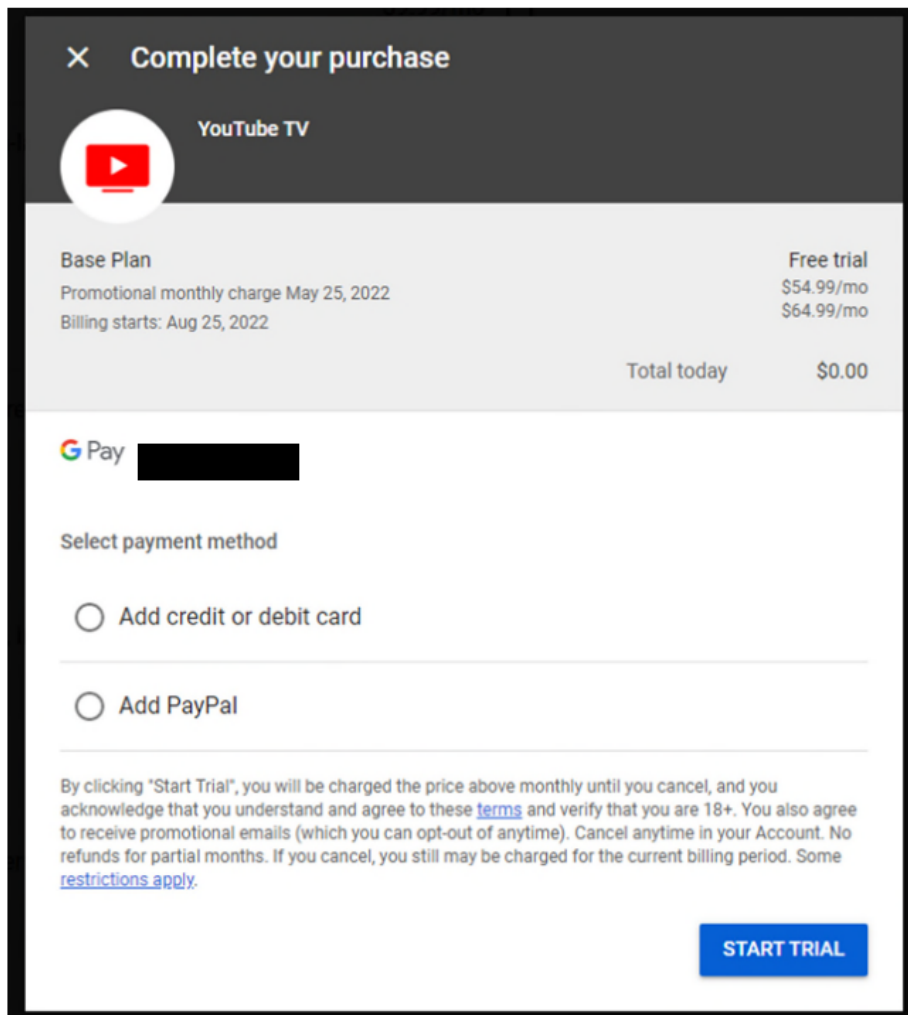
× Complete your purchase

YouTube TV

Base Plan
Promotional monthly charge May 25, 2022
Billing starts: Aug 25, 2022

Free trial
$54.99/mo
$64.99/mo

Total today $0.00

G Pay

Select payment method

Add credit or debit card

Add PayPal

By clicking "Start Trial", you will be charged the price above monthly until you cancel, and you acknowledge that you understand and agree to these terms and verify that you are 18+. You also agree to receive promotional emails (which you can opt-out of anytime). Cancel anytime in your Account. No refunds for partial months. If you cancel, you still may be charged for the current billing period. Some restrictions apply.

START TRIAL